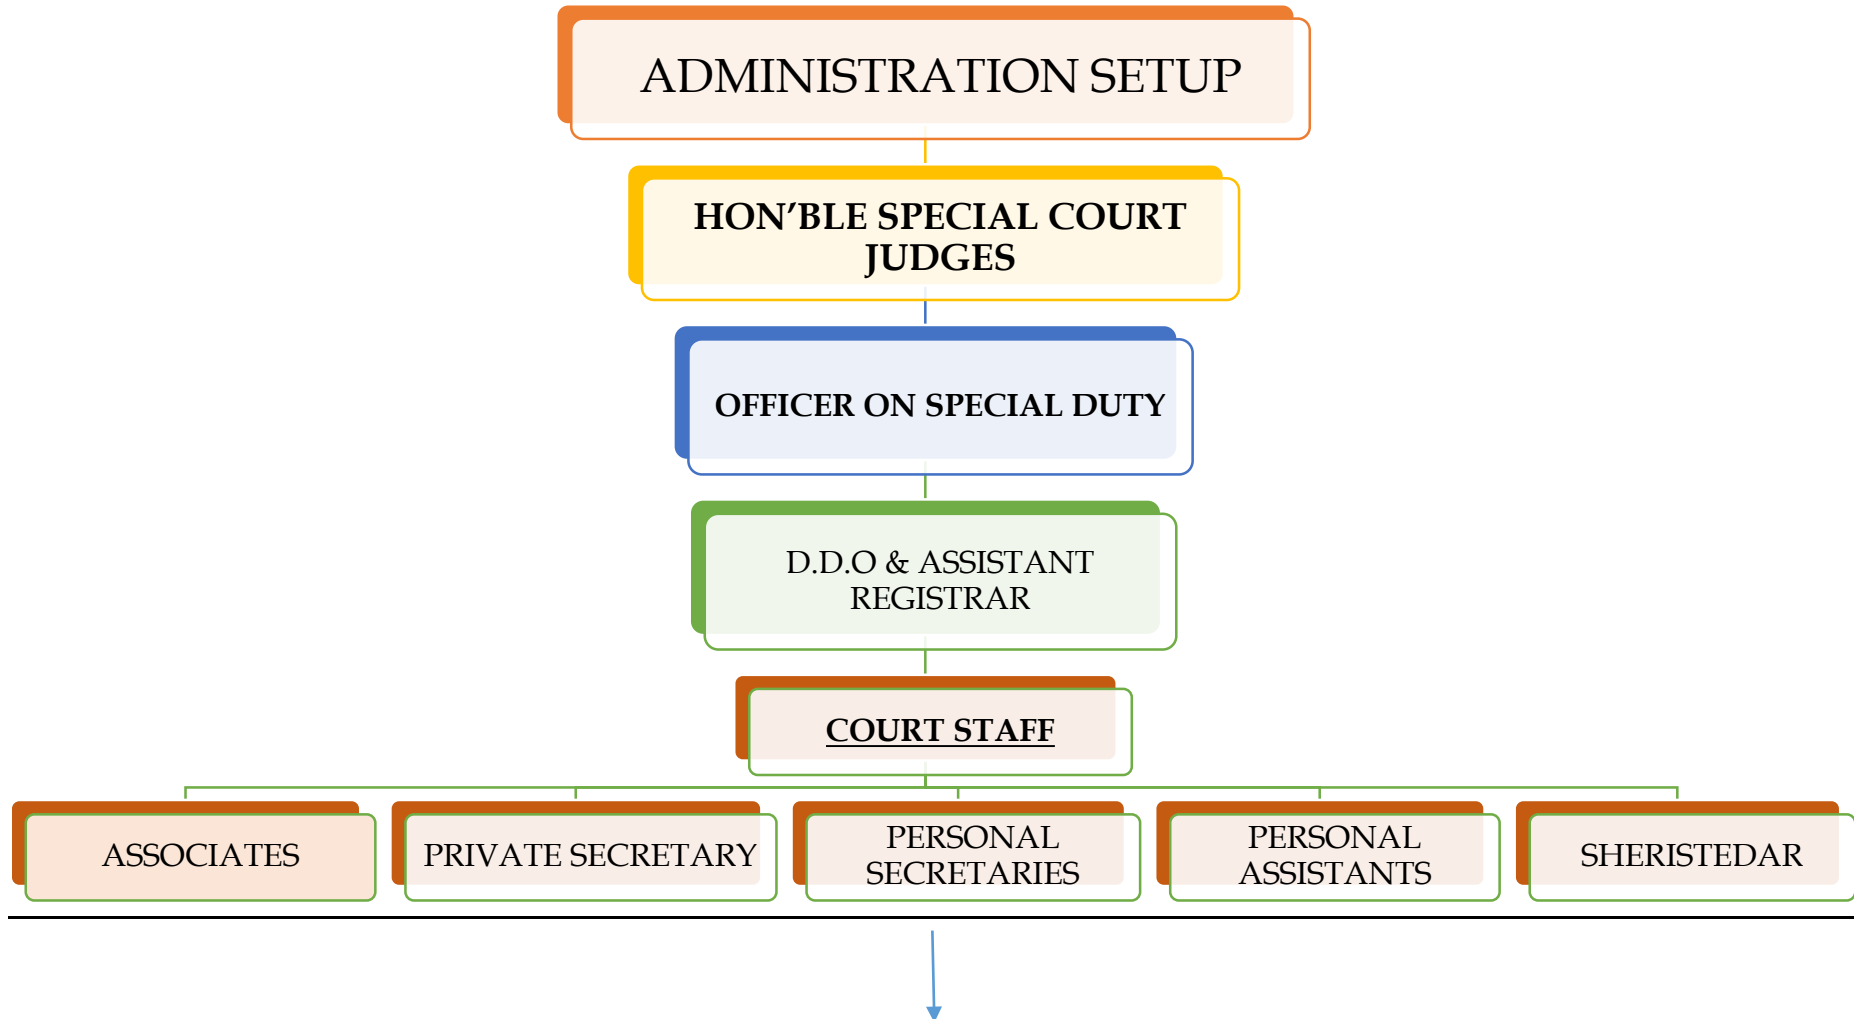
ADMINISTRATION SETUP

HON’BLE SPECIAL COURT JUDGES

OFFICER ON SPECIAL DUTY

D.D.O & ASSISTANT REGISTRAR

COURT STAFF

ASSOCIATES

PRIVATE SECRETARY

PERSONAL SECRETARIES

PERSONAL ASSISTANTS

SHERISTEDAR